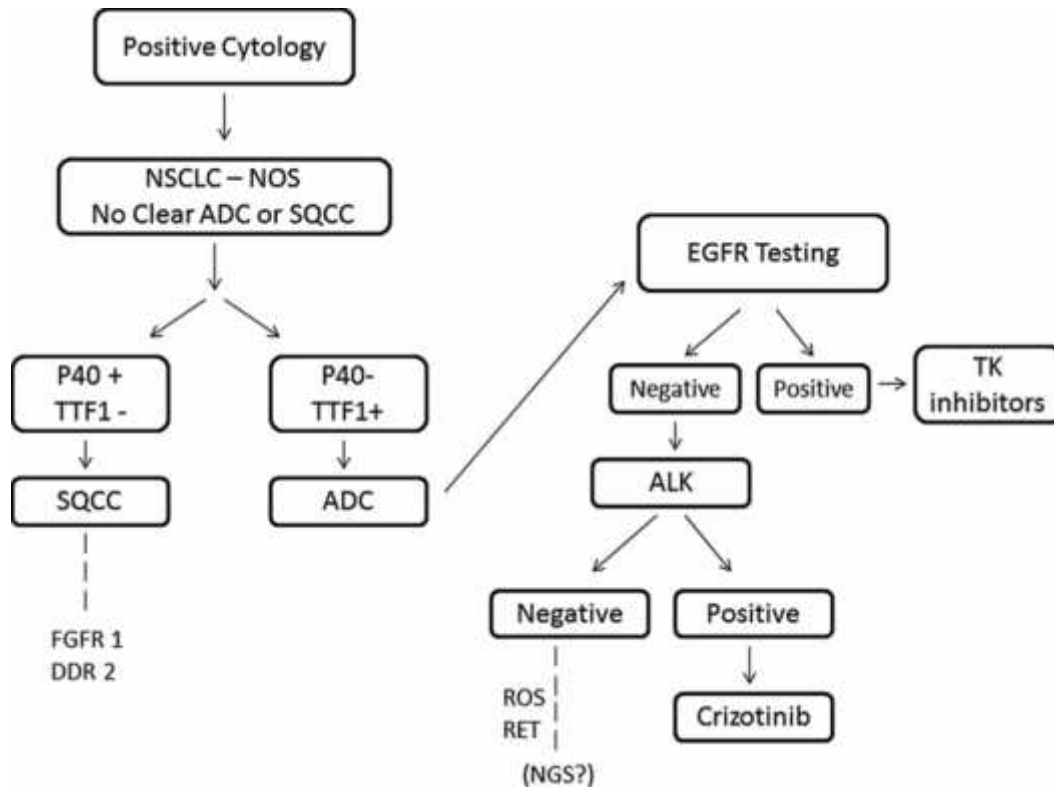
Positive Cytology

NSCLC – NOS
No Clear ADC or SQCC

P40 +
TTF1 -

SQCC

FGFR 1
DDR 2

P40-
TTF1+

ADC

EGFR Testing

Negative

Positive

TK inhibitors

ALK

Negative

ROS
RET
(NGS?)

Positive

Crizotinib